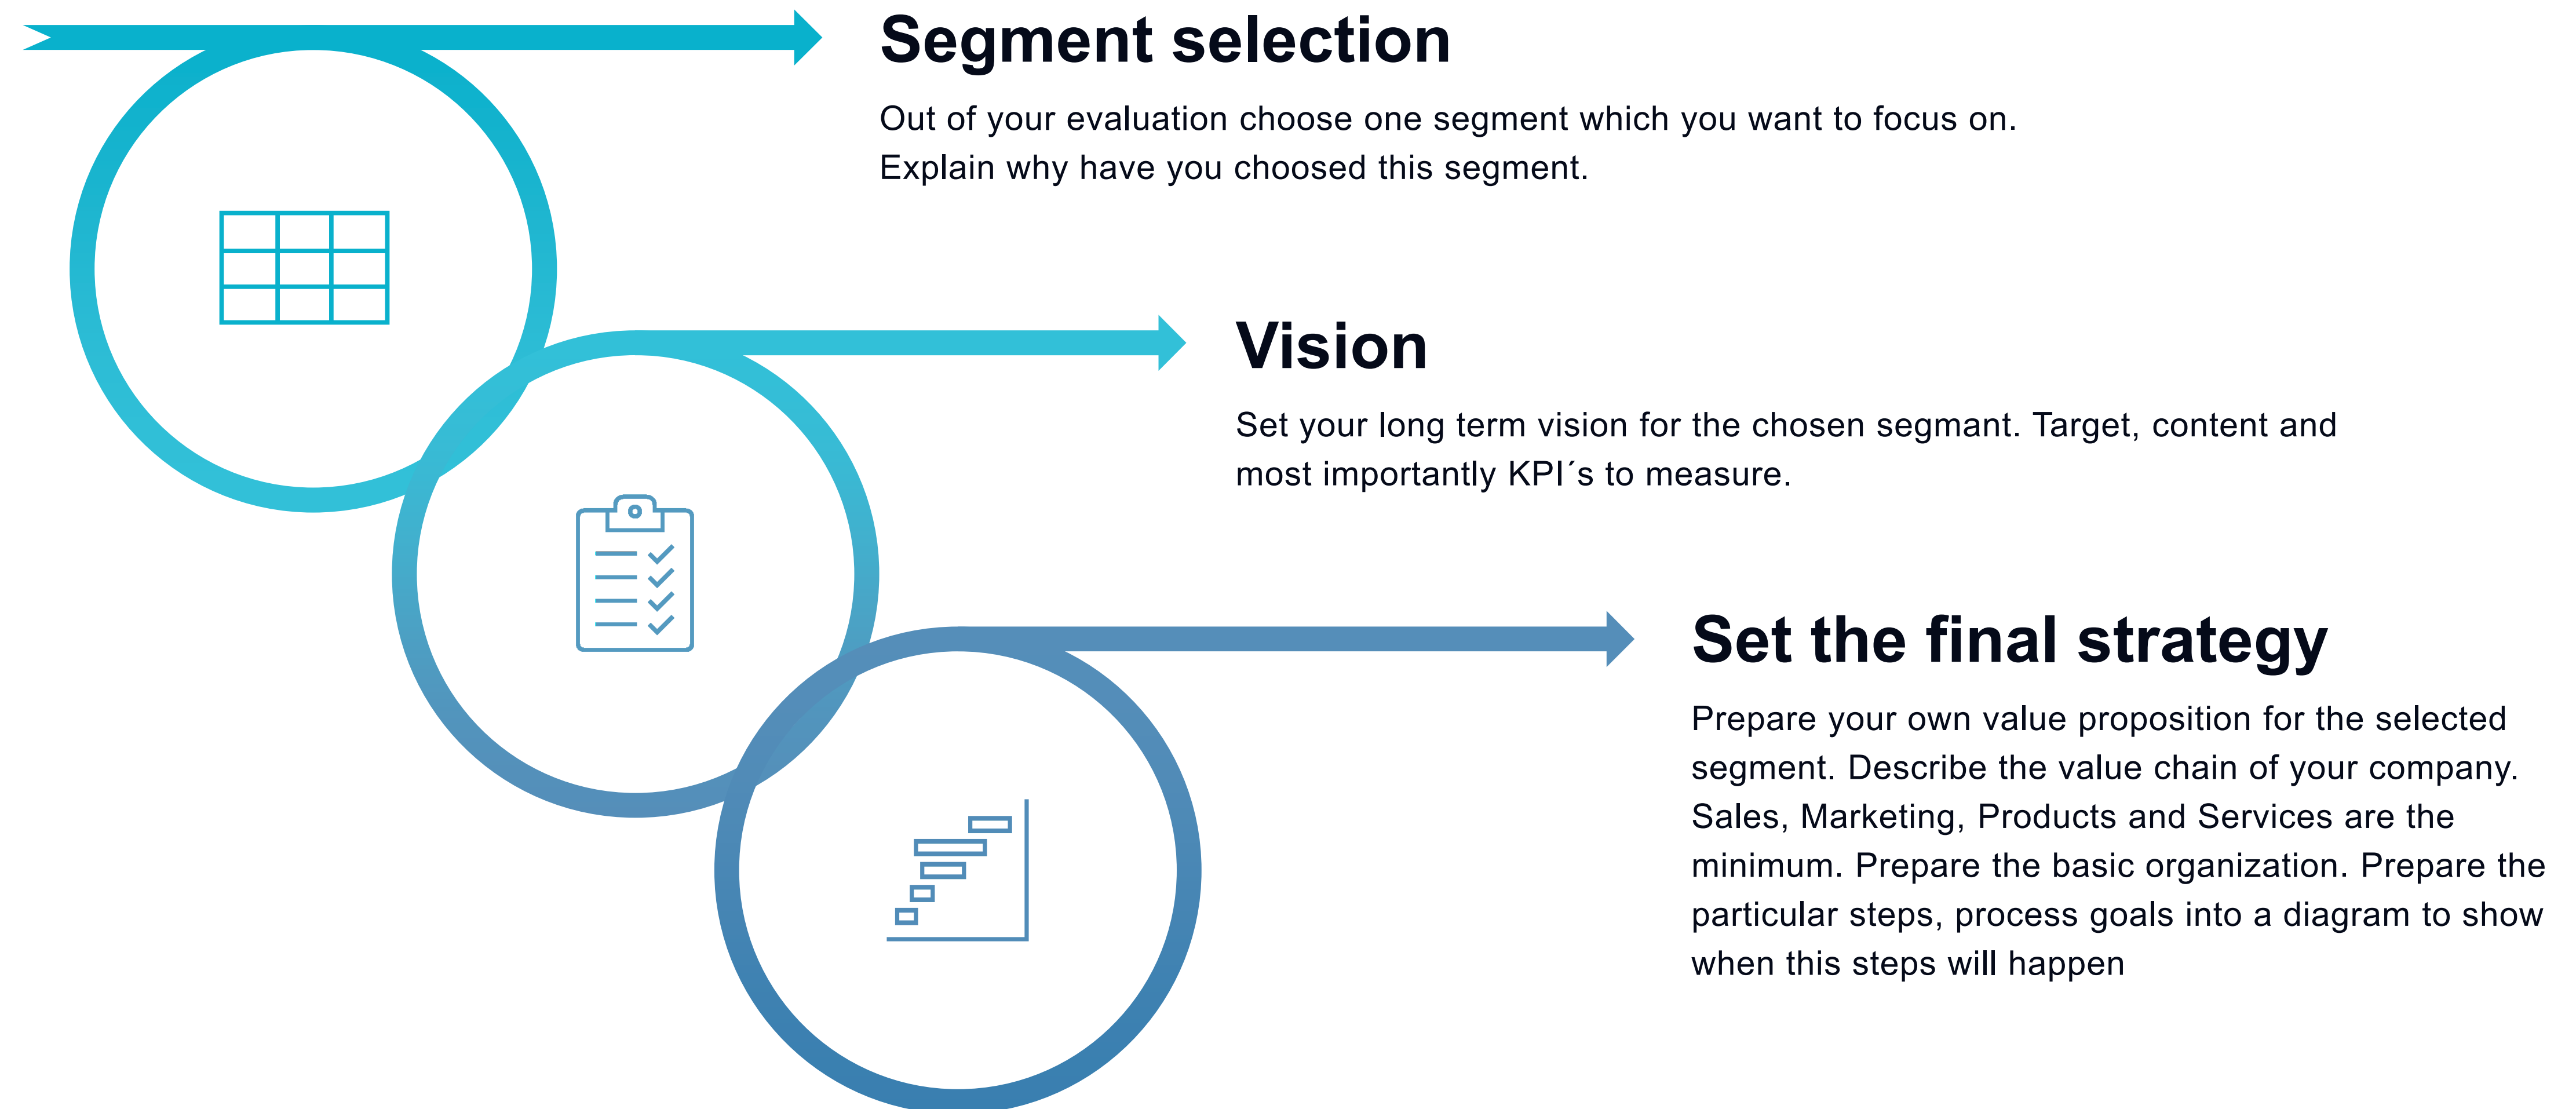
Segment selection

Out of your evaluation choose one segment which you want to focus on. Explain why have you choosed this segment.

Vision

Set your long term vision for the chosen segmant. Target, content and most importantly KPI´s to measure.

Set the final strategy

Prepare your own value proposition for the selected segment. Describe the value chain of your company. Sales, Marketing, Products and Services are the minimum. Prepare the basic organization. Prepare the particular steps, process goals into a diagram to show when this steps will happen